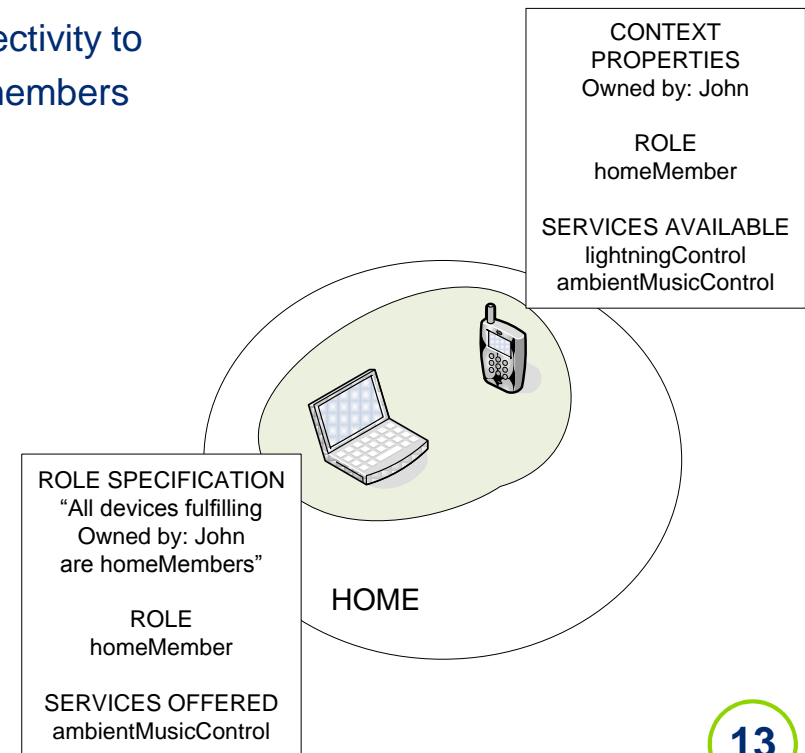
ectivity to
nembers

CONTEXT PROPERTIES
Owned by: John

ROLE
homeMember

SERVICES AVAILABLE
lightningControl
ambientMusicControl

ROLE SPECIFICATION
“All devices fulfilling
Owned by: John
are homeMembers”

ROLE
homeMember

SERVICES OFFERED
ambientMusicControl

HOME

13